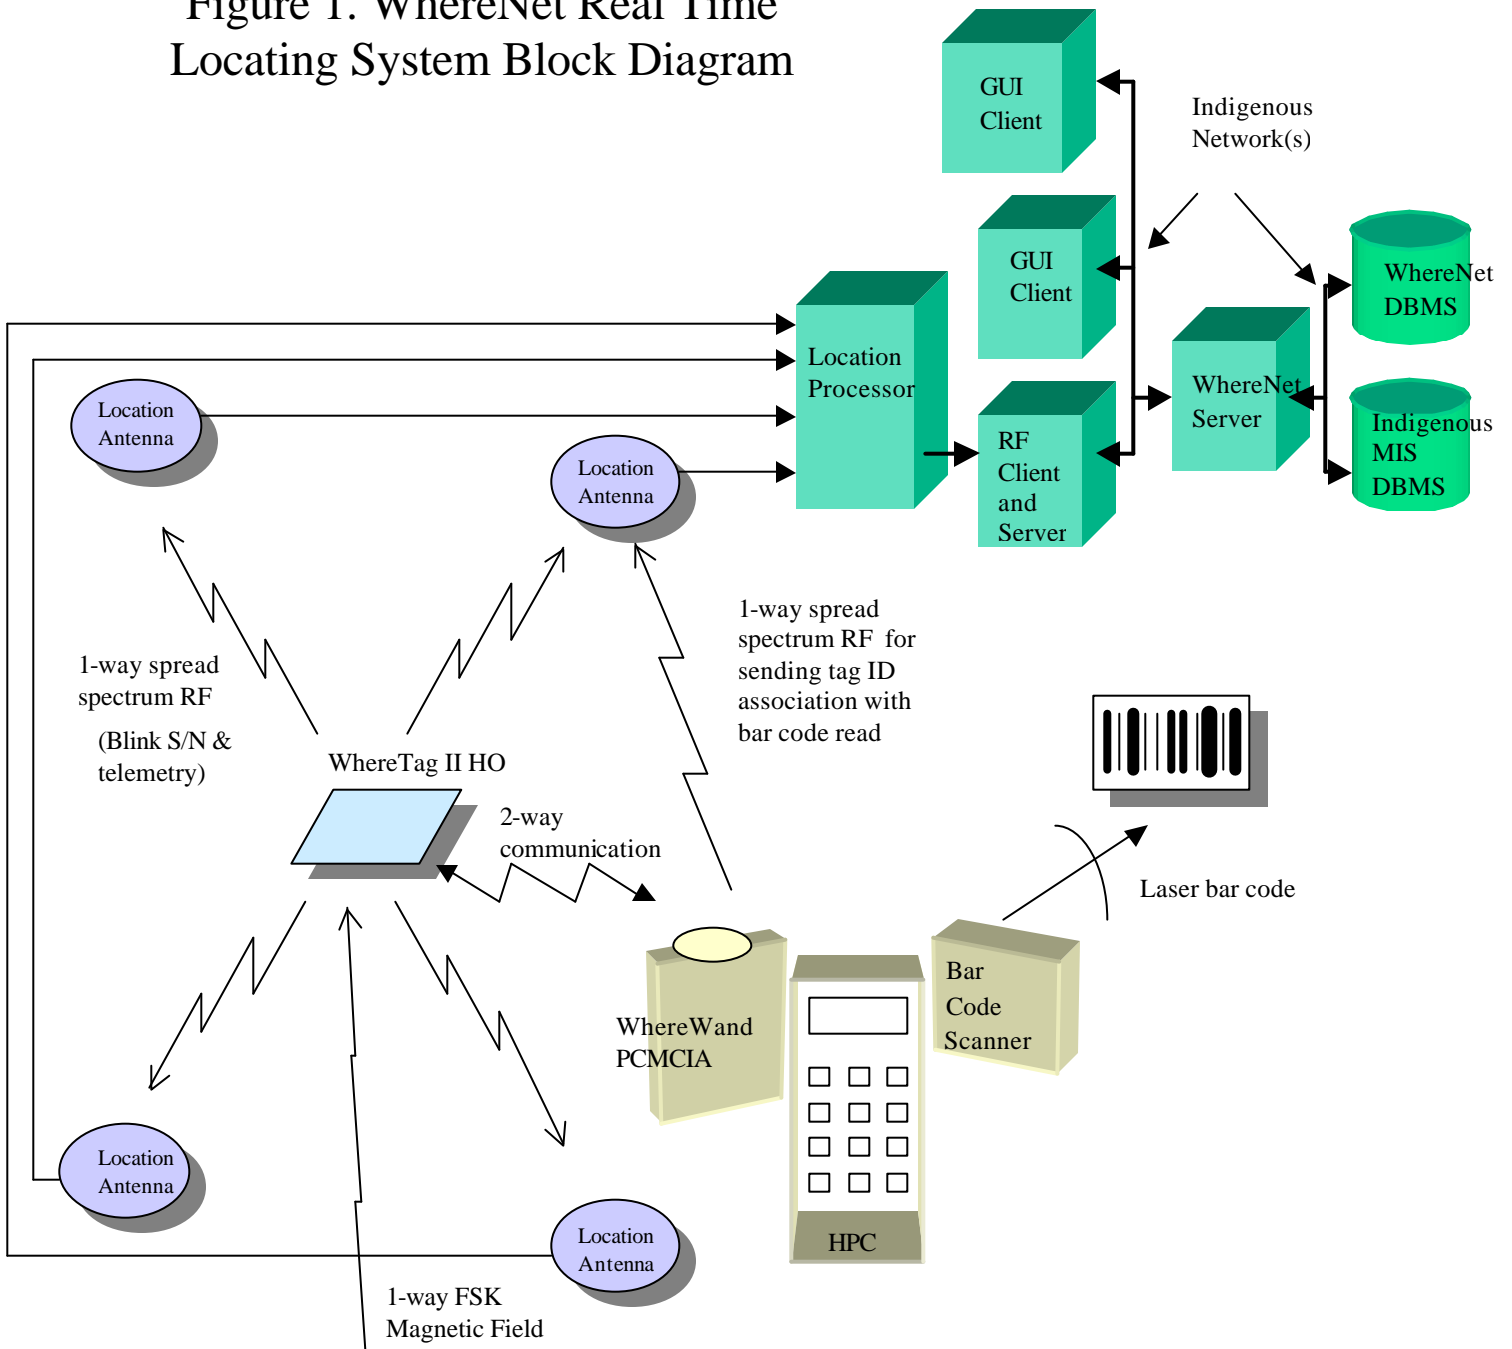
Figure 1. WhereNet Real Time Locating System Block Diagram

GUI Client

Indigenous Network(s)

GUI Client

WhereNet DBMS

Location Processor

WhereNet Server

Indigenous MIS DBMS

RF Client and Server

Location Antenna

Location Antenna

1-way spread spectrum RF for sending tag ID association with bar code read

1-way spread spectrum RF

(Blink S/N & telemetry)

WhereTag II HO

2-way communication

Laser bar code

Bar Code Scanner

WhereWand PCMCIA

HPC

Location Antenna

Location Antenna

1-way FSK Magnetic Field